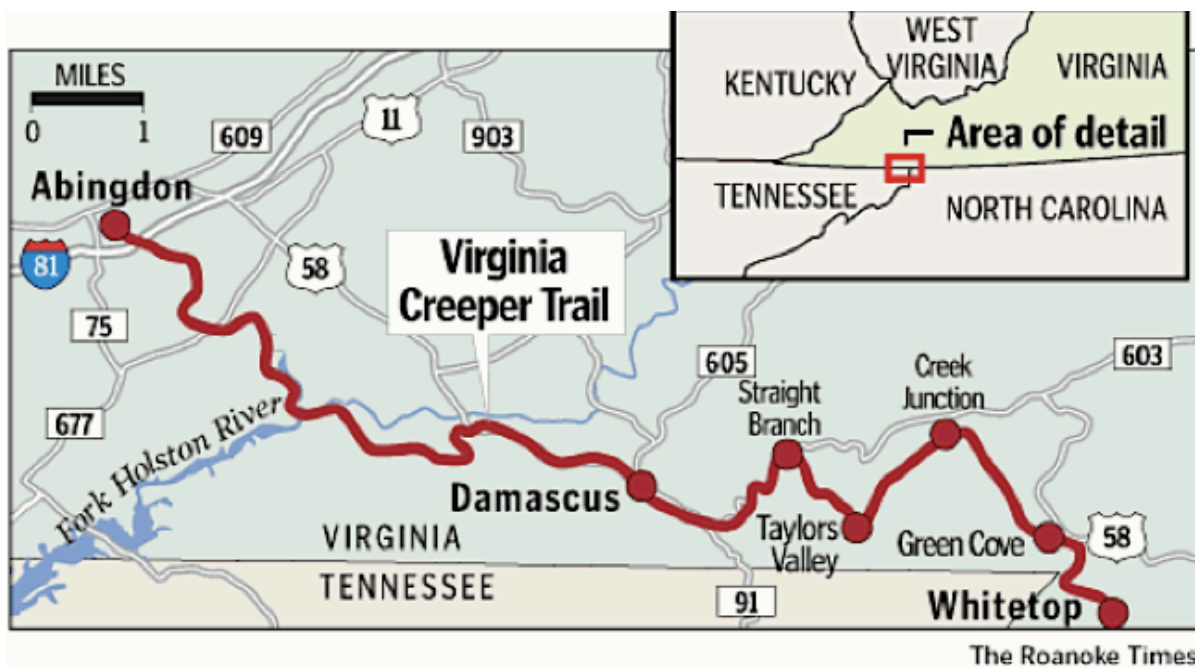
MILES
0 1
609
11
903
Abingdon
81
58
Virginia Creeper Trail
75
677
Fork Holston River
605
Straight Branch
Creek Junction
603
Damascus
Taylors Valley
Green Cove
58
VIRGINIA
TENNESSEE
91
Whitetop
WEST VIRGINIA
KENTUCKY
VIRGINIA
Area of detail
TENNESSEE
NORTH CAROLINA
The Roanoke Times